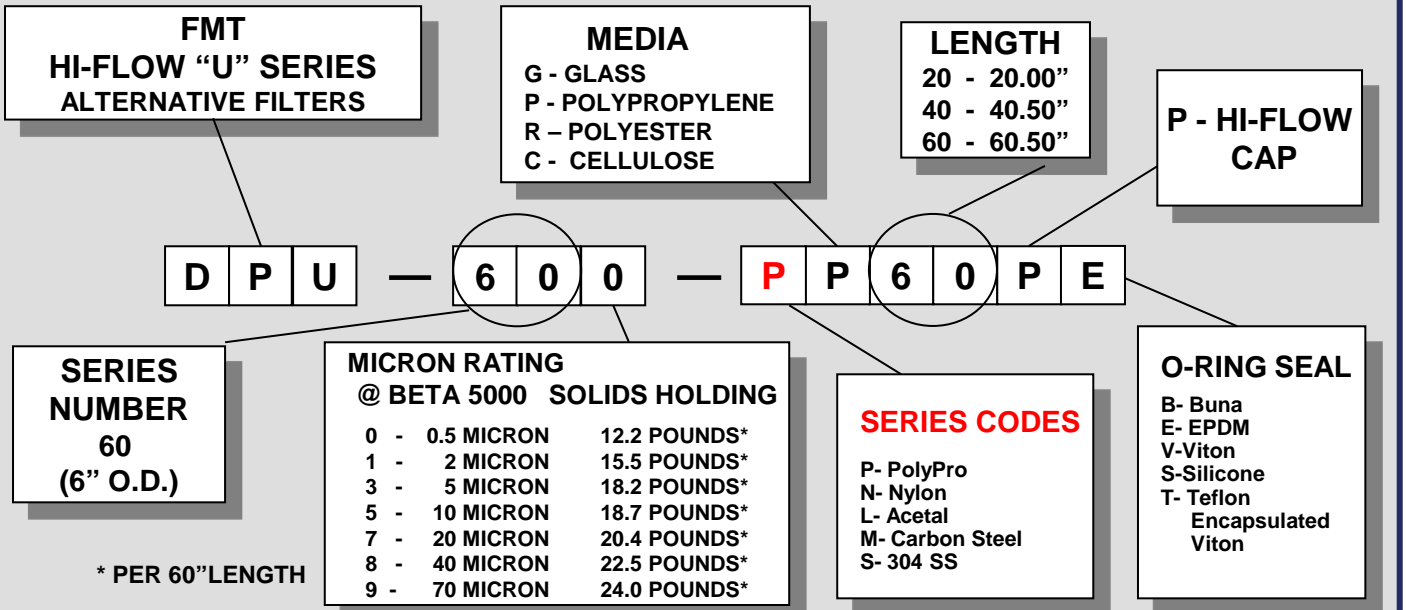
FMT
HI-FLOW “U” SERIES
ALTERNATIVE FILTERS

MEDIA
G - GLASS
P - POLYPROPYLENE
R – POLYESTER
C - CELLULOSE

LENGTH
20 - 20.00”
40 - 40.50”
60 - 60.50”

P - HI-FLOW CAP

| D | P | U | — | 6 | 0 | 0 | — | P | P | 6 | 0 | P | E |
|---|---|---|---|---|---|---|---|---|---|---|---|---|---|

SERIES NUMBER 60 (6” O.D.)

MICRON RATING
@ BETA 5000 SOLIDS HOLDING

| | | |
|---|---|---|
| 0 - | 0.5 MICRON | 12.2 POUNDS* |
| 1 - | 2 MICRON | 15.5 POUNDS* |
| 3 - | 5 MICRON | 18.2 POUNDS* |
| 5 - | 10 MICRON | 18.7 POUNDS* |
| 7 - | 20 MICRON | 20.4 POUNDS* |
| 8 - | 40 MICRON | 22.5 POUNDS* |
| 9 - | 70 MICRON | 24.0 POUNDS* |

* PER 60”LENGTH

SERIES CODES
P- PolyPro
N- Nylon
L- Acetal
M- Carbon Steel
S- 304 SS

O-RING SEAL
B- Buna
E- EPDM
V-Viton
S-Silicone
T- Teflon Encapsulated Viton